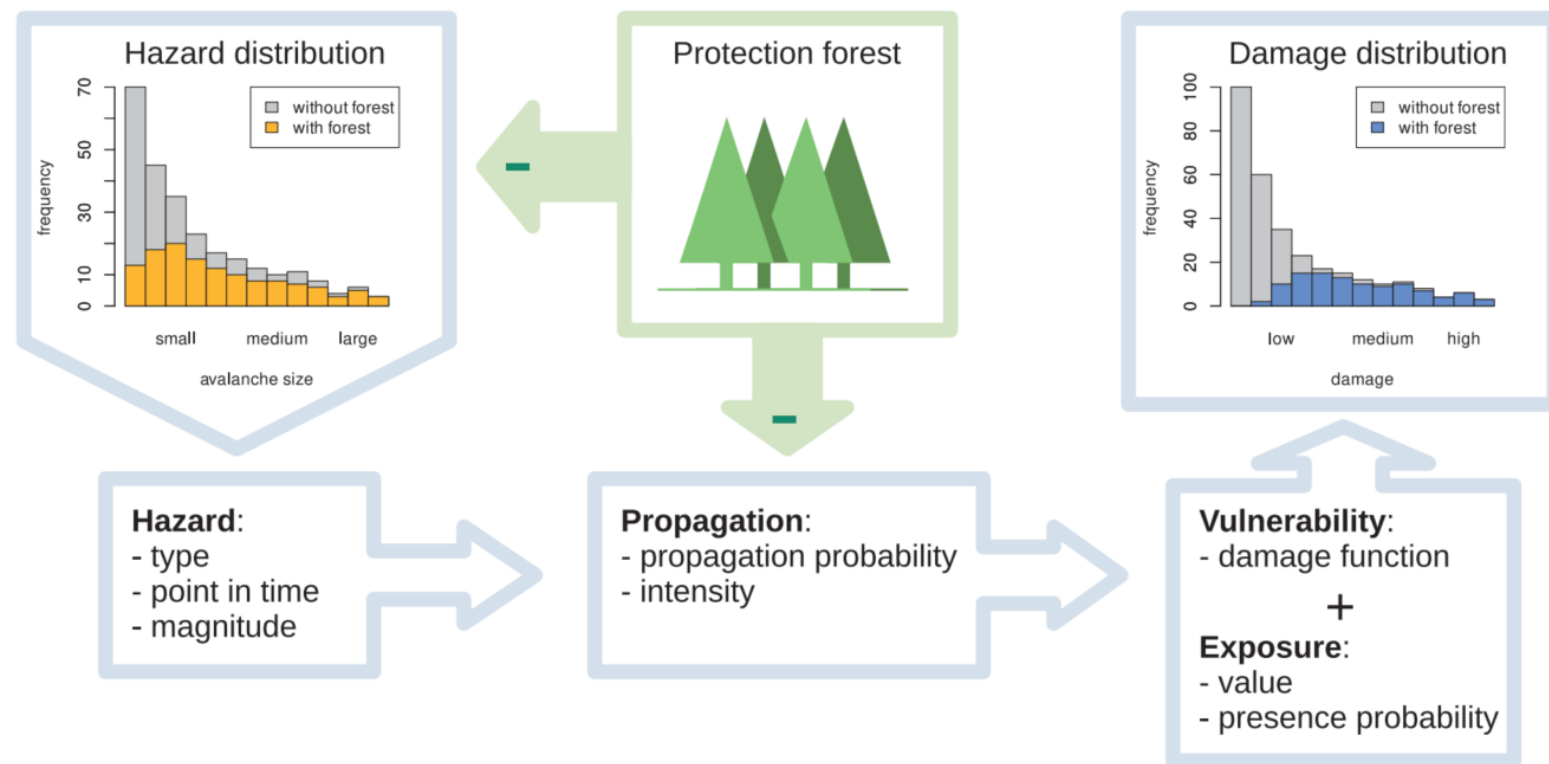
Hazard distribution

70
50
30
10
0
frequency

without forest
with forest

small medium large
avalanche size

Protection forest

−

−

Damage distribution

100
80
60
40
20
0
frequency

without forest
with forest

low medium high
damage

**Hazard**:
- type
- point in time
- magnitude

**Propagation**:
- propagation probability
- intensity

**Vulnerability**:
- damage function
+
**Exposure**:
- value
- presence probability